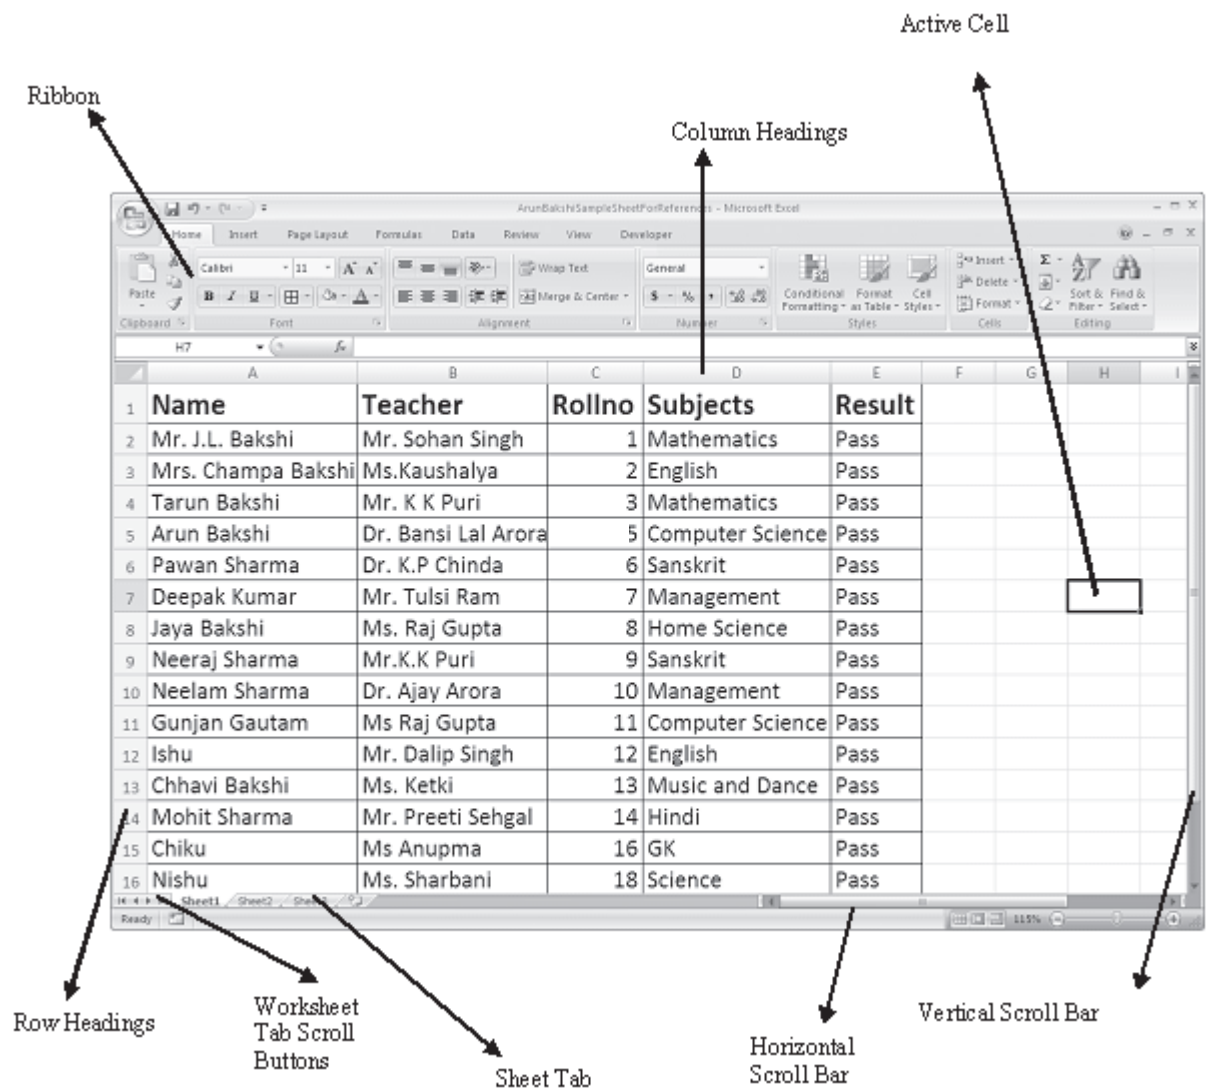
Active Cell

Ribbon

Column Headings

ArunBakshiSampleSheetForReferen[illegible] - Microsoft Excel

Home Insert Page Layout Formulas Data Review View Developer

Paste Calibri 11 Wrap Text Merge & Center General Conditional Formatting Format as Table Cell Styles Insert Delete Format Sort & Filter Find & Select

Clipboard Font Alignment Number Styles Cells Editing

H7 $f_x$

| | A | B | C | D | E | F | G | H | I |
|---|---|---|---|---|---|---|---|---|---|
| 1 | Name | Teacher | Rollno | Subjects | Result | | | | |
| 2 | Mr. J.L. Bakshi | Mr. Sohan Singh | 1 | Mathematics | Pass | | | | |
| 3 | Mrs. Champa Bakshi | Ms.Kaushalya | 2 | English | Pass | | | | |
| 4 | Tarun Bakshi | Mr. K K Puri | 3 | Mathematics | Pass | | | | |
| 5 | Arun Bakshi | Dr. Bansi Lal Arora | 5 | Computer Science | Pass | | | | |
| 6 | Pawan Sharma | Dr. K.P Chinda | 6 | Sanskrit | Pass | | | | |
| 7 | Deepak Kumar | Mr. Tulsi Ram | 7 | Management | Pass | | | | |
| 8 | Jaya Bakshi | Ms. Raj Gupta | 8 | Home Science | Pass | | | | |
| 9 | Neeraj Sharma | Mr.K.K Puri | 9 | Sanskrit | Pass | | | | |
| 10 | Neelam Sharma | Dr. Ajay Arora | 10 | Management | Pass | | | | |
| 11 | Gunjan Gautam | Ms Raj Gupta | 11 | Computer Science | Pass | | | | |
| 12 | Ishu | Mr. Dalip Singh | 12 | English | Pass | | | | |
| 13 | Chhavi Bakshi | Ms. Ketki | 13 | Music and Dance | Pass | | | | |
| 14 | Mohit Sharma | Mr. Preeti Sehgal | 14 | Hindi | Pass | | | | |
| 15 | Chiku | Ms Anupma | 16 | GK | Pass | | | | |
| 16 | Nishu | Ms. Sharbani | 18 | Science | Pass | | | | |

Sheet1 Sheet2 Sheet3

Ready 115%

Row Headings

Worksheet Tab Scroll Buttons

Sheet Tab

Horizontal Scroll Bar

Vertical Scroll Bar